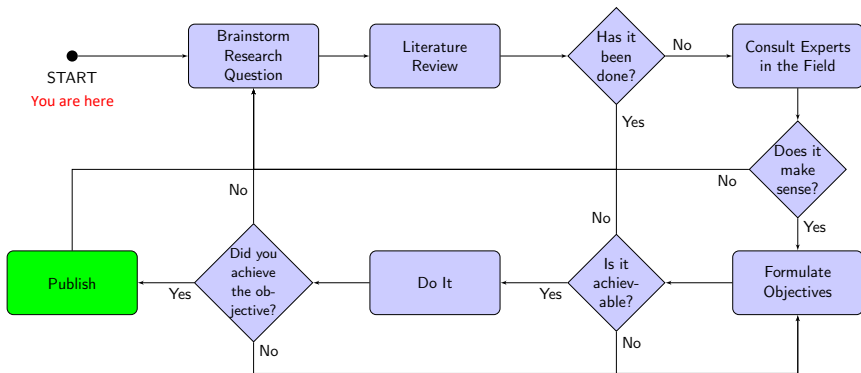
START
You are here

Brainstorm Research Question

Literature Review

Has it been done?

No

Consult Experts in the Field

Yes

Does it make sense?

No

Yes

No

No

Publish

Yes

Did you achieve the objective?

Do It

Yes

Is it achievable?

Formulate Objectives

No

No